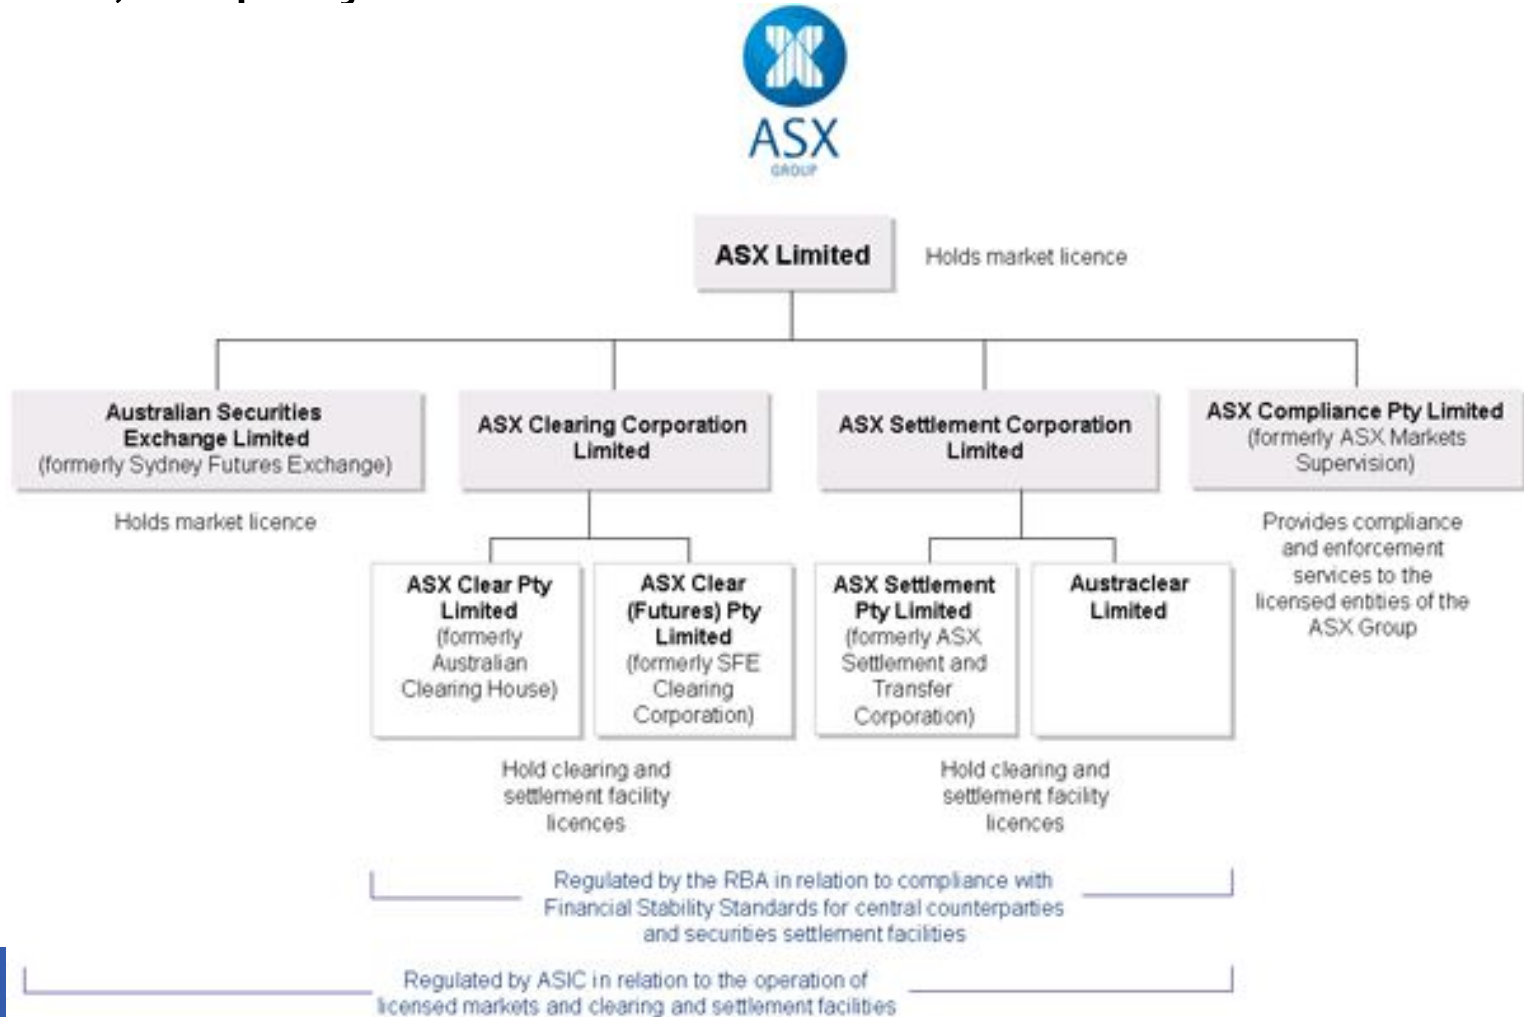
ASX
GROUP

ASX Limited

Holds market licence

Australian Securities Exchange Limited (formerly Sydney Futures Exchange)

Holds market licence

ASX Clearing Corporation Limited

ASX Settlement Corporation Limited

ASX Compliance Pty Limited (formerly ASX Markets Supervision)

Provides compliance and enforcement services to the licensed entities of the ASX Group

ASX Clear Pty Limited (formerly Australian Clearing House)

ASX Clear (Futures) Pty Limited (formerly SFE Clearing Corporation)

ASX Settlement Pty Limited (formerly ASX Settlement and Transfer Corporation)

Austraclear Limited

Hold clearing and settlement facility licences

Hold clearing and settlement facility licences

Regulated by the RBA in relation to compliance with Financial Stability Standards for central counterparties and securities settlement facilities

Regulated by ASIC in relation to the operation of licensed markets and clearing and settlement facilities